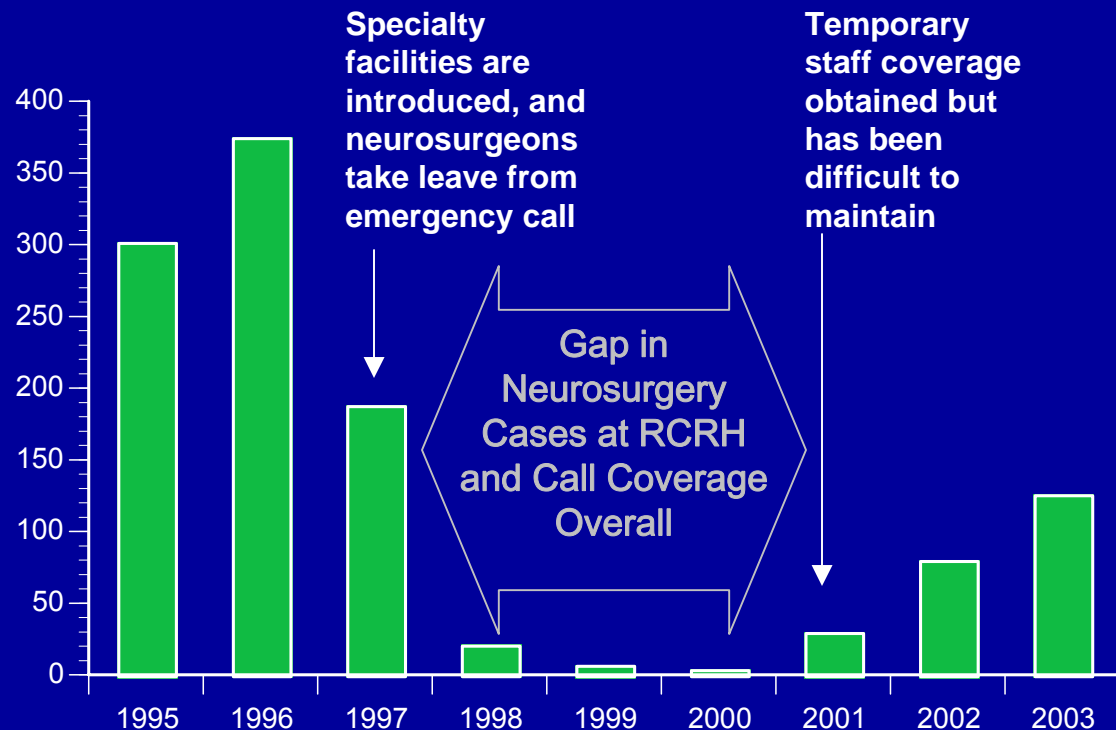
Specialty facilities are introduced, and neurosurgeons take leave from emergency call

Temporary staff coverage obtained but has been difficult to maintain

Gap in Neurosurgery Cases at RCRH and Call Coverage Overall

400
350
300
250
200
150
100
50
0

1995 1996 1997 1998 1999 2000 2001 2002 2003